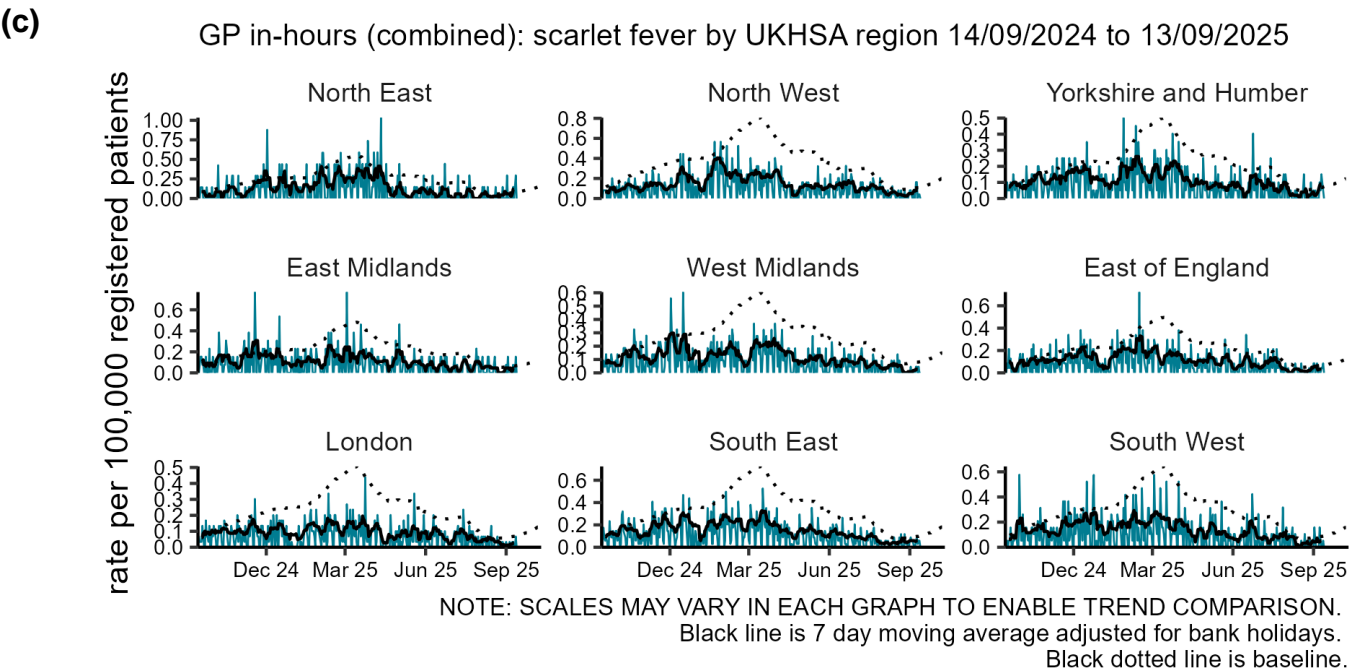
(c)

GP in-hours (combined): scarlet fever by UKHSA region 14/09/2024 to 13/09/2025

rate per 100,000 registered patients

North East
1.00
0.75
0.50
0.25
0.00

North West
0.8
0.6
0.4
0.2
0.0

Yorkshire and Humber
0.5
0.4
0.3
0.2
0.1
0.0

East Midlands
0.6
0.4
0.2
0.0

West Midlands
0.6
0.5
0.4
0.3
0.2
0.1
0.0

East of England
0.6
0.4
0.2
0.0

London
0.5
0.4
0.3
0.2
0.1
0.0

South East
0.6
0.4
0.2
0.0

South West
0.6
0.4
0.2
0.0

Dec 24 Mar 25 Jun 25 Sep 25
Dec 24 Mar 25 Jun 25 Sep 25
Dec 24 Mar 25 Jun 25 Sep 25

NOTE: SCALES MAY VARY IN EACH GRAPH TO ENABLE TREND COMPARISON.
Black line is 7 day moving average adjusted for bank holidays.
Black dotted line is baseline.